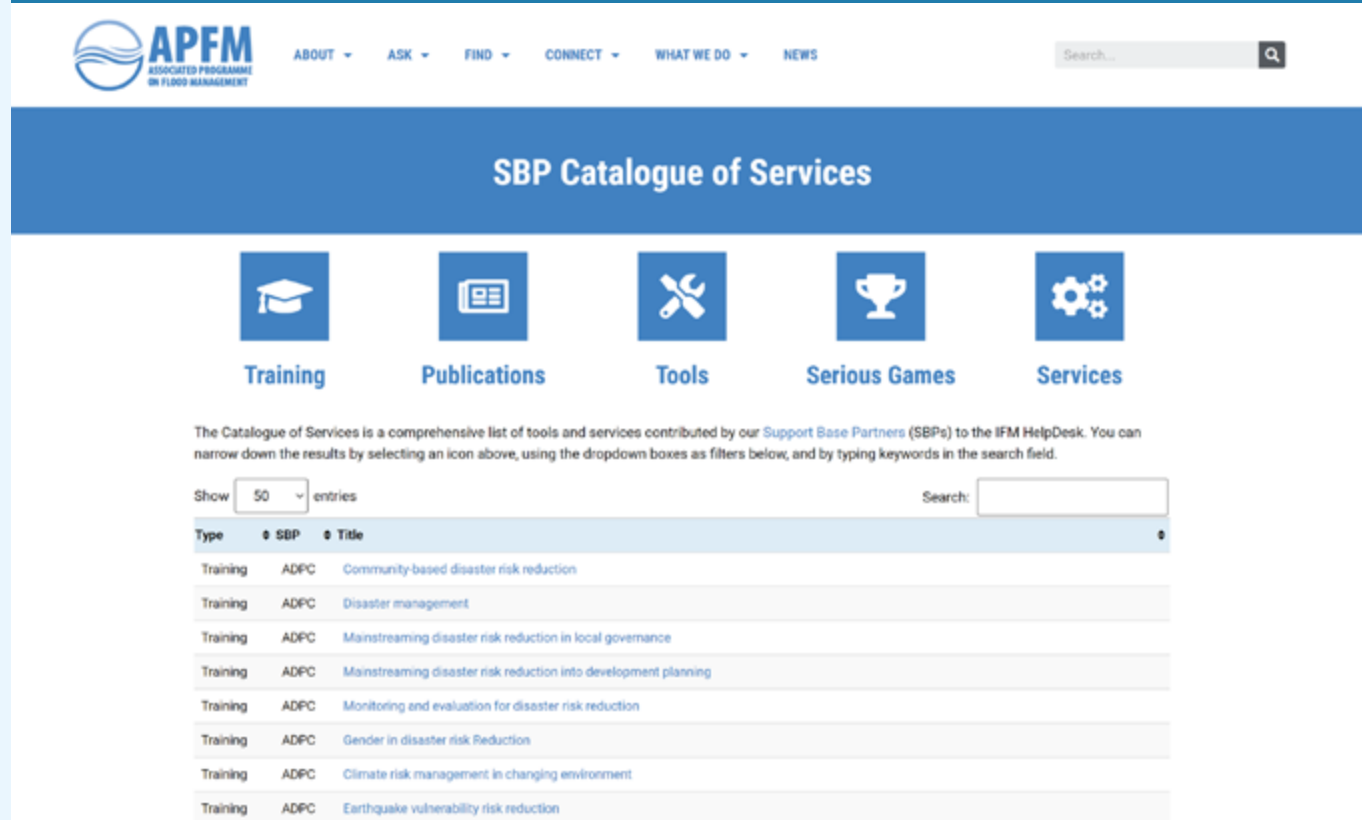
APFM
ASSOCIATED PROGRAMME ON FLOOD MANAGEMENT

ABOUT ASK FIND CONNECT WHAT WE DO NEWS

Search...

SBP Catalogue of Services

Training Publications Tools Serious Games Services

The Catalogue of Services is a comprehensive list of tools and services contributed by our Support Base Partners (SBPs) to the IFM HelpDesk. You can narrow down the results by selecting an icon above, using the dropdown boxes as filters below, and by typing keywords in the search field.

Show 50 entries

Search:

| Type | SBP | Title |
|---|---|---|
| Training | ADPC | Community-based disaster risk reduction |
| Training | ADPC | Disaster management |
| Training | ADPC | Mainstreaming disaster risk reduction in local governance |
| Training | ADPC | Mainstreaming disaster risk reduction into development planning |
| Training | ADPC | Monitoring and evaluation for disaster risk reduction |
| Training | ADPC | Gender in disaster risk Reduction |
| Training | ADPC | Climate risk management in changing environment |
| Training | ADPC | Earthquake vulnerability risk reduction |